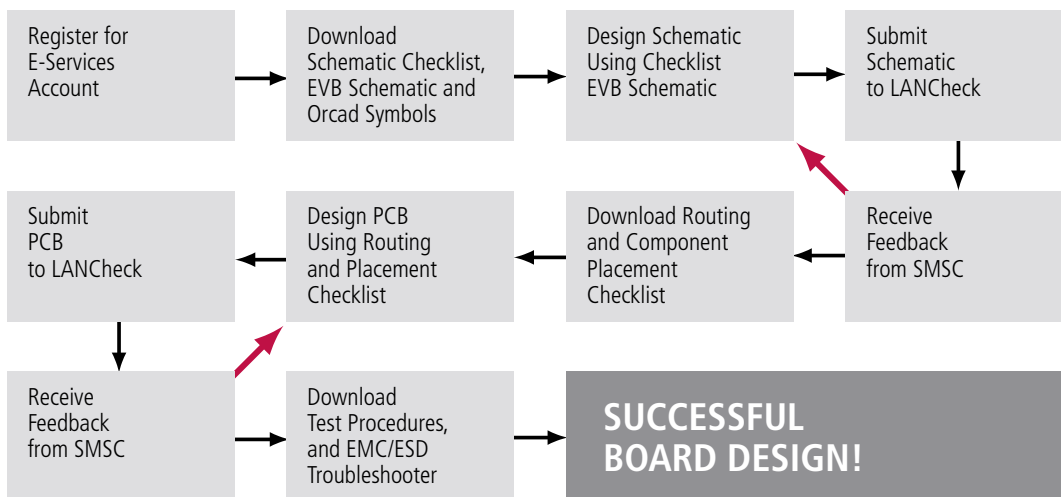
Register for E-Services Account

Download Schematic Checklist, EVB Schematic and Orcad Symbols

Design Schematic Using Checklist EVB Schematic

Submit Schematic to LANCheck

Receive Feedback from SMSC

Download Routing and Component Placement Checklist

Design PCB Using Routing and Placement Checklist

Submit PCB to LANCheck

Receive Feedback from SMSC

Download Test Procedures, and EMC/ESD Troubleshooter

SUCCESSFUL BOARD DESIGN!